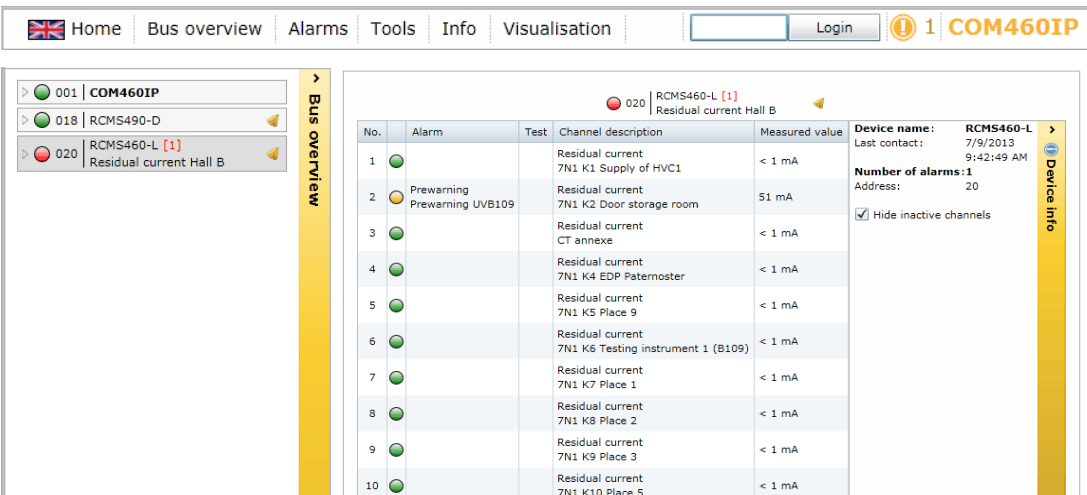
Home | Bus overview | Alarms | Tools | Info | Visualisation

Login

1 COM460IP

001 COM460IP

018 RCMS490-D

020 RCMS460-L [1]
Residual current Hall B

Bus overview

020 RCMS460-L [1]
Residual current Hall B

| No. | | Alarm | Test | Channel description | Measured value |
|---|---|---|---|---|---|
| 1 | | | | Residual current 7N1 K1 Supply of HVC1 | < 1 mA |
| 2 | | Prewarning Prewarning UVB109 | | Residual current 7N1 K2 Door storage room | 51 mA |
| 3 | | | | Residual current CT annexe | < 1 mA |
| 4 | | | | Residual current 7N1 K4 EDP Paternoster | < 1 mA |
| 5 | | | | Residual current 7N1 K5 Place 9 | < 1 mA |
| 6 | | | | Residual current 7N1 K6 Testing instrument 1 (B109) | < 1 mA |
| 7 | | | | Residual current 7N1 K7 Place 1 | < 1 mA |
| 8 | | | | Residual current 7N1 K8 Place 2 | < 1 mA |
| 9 | | | | Residual current 7N1 K9 Place 3 | < 1 mA |
| 10 | | | | Residual current 7N1 K10 Place 5 | < 1 mA |

Device name: RCMS460-L
Last contact: 7/9/2013 9:42:49 AM
Number of alarms: 1
Address: 20

Hide inactive channels

Device info